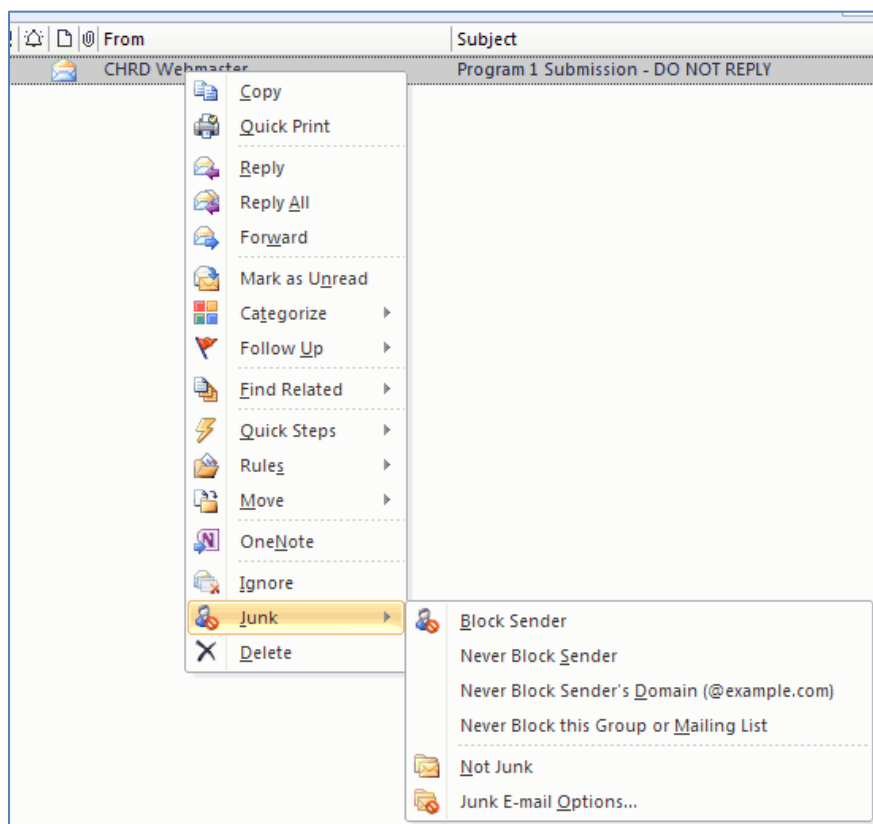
! From | Subject

CHRD Webmaster | Program 1 Submission - DO NOT REPLY

Copy
Quick Print
Reply
Reply All
Forward
Mark as Unread
Categorize
Follow Up
Find Related
Quick Steps
Rules
Move
OneNote
Ignore
Junk
Delete

Block Sender
Never Block Sender
Never Block Sender's Domain (@example.com)
Never Block this Group or Mailing List
Not Junk
Junk E-mail Options...